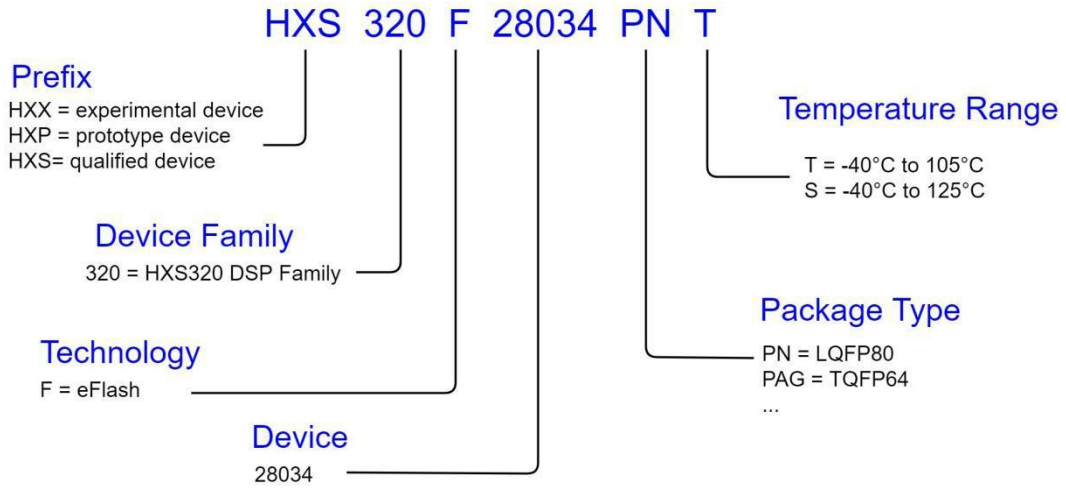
HXS 320 F 28034 PN T

Prefix
HXX = experimental device
HXP = prototype device
HXS= qualified device

Temperature Range
T = -40°C to 105°C
S = -40°C to 125°C

Device Family
320 = HXS320 DSP Family

Package Type
PN = LQFP80
PAG = TQFP64
...

Technology
F = eFlash

Device
28034